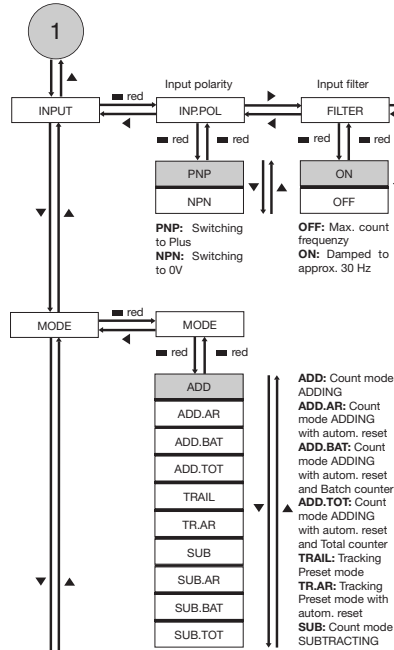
1

Input polarity

Input filter

red

INPUT

INP.POL

FILTER

red

red

red

red

PNP

NPN

ON

OFF

PNP: Switching to Plus
NPN: Switching to 0V

OFF: Max. count frequenzy
ON: Damped to approx. 30 Hz

red

MODE

MODE

red

red

ADD

ADD.AR

ADD.BAT

ADD.TOT

TRAIL

TR.AR

SUB

SUB.AR

SUB.BAT

SUB.TOT

ADD: Count mode ADDING
ADD.AR: Count mode ADDING with autom. reset
ADD.BAT: Count mode ADDING with autom. reset and Batch counter
ADD.TOT: Count mode ADDING with autom. reset and Total counter
TRAIL: Tracking Preset mode
TR.AR: Tracking Preset mode with autom. reset
SUB: Count mode SUBTRACTING